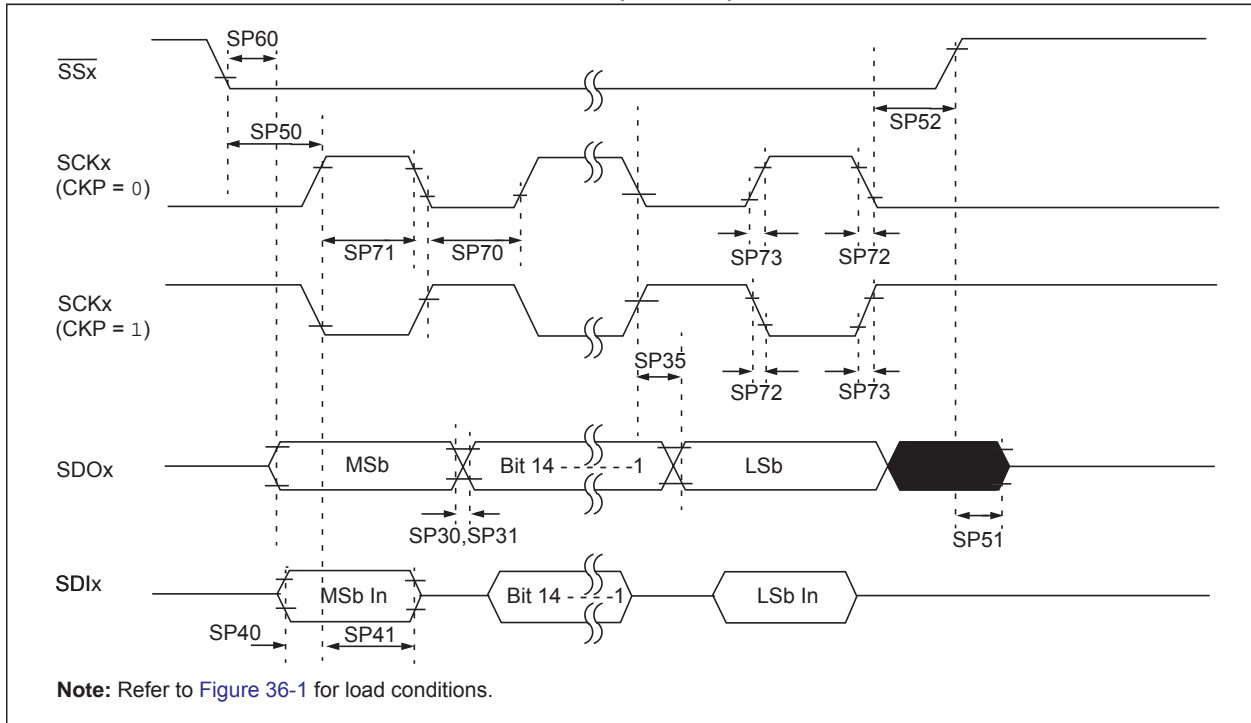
$\overline{SSx}$

SP60

SP50

SP52

SCKx
(CKP = 0)

SP71

SP70

SP73

SP72

SCKx
(CKP = 1)

SP35

SP72

SP73

SDOx

MSb

Bit 14 - - - - - -1

LSb

SP30,SP31

SP51

SDIx

MSb In

Bit 14 - - - -1

LSb In

SP40

SP41

Note: Refer to Figure 36-1 for load conditions.